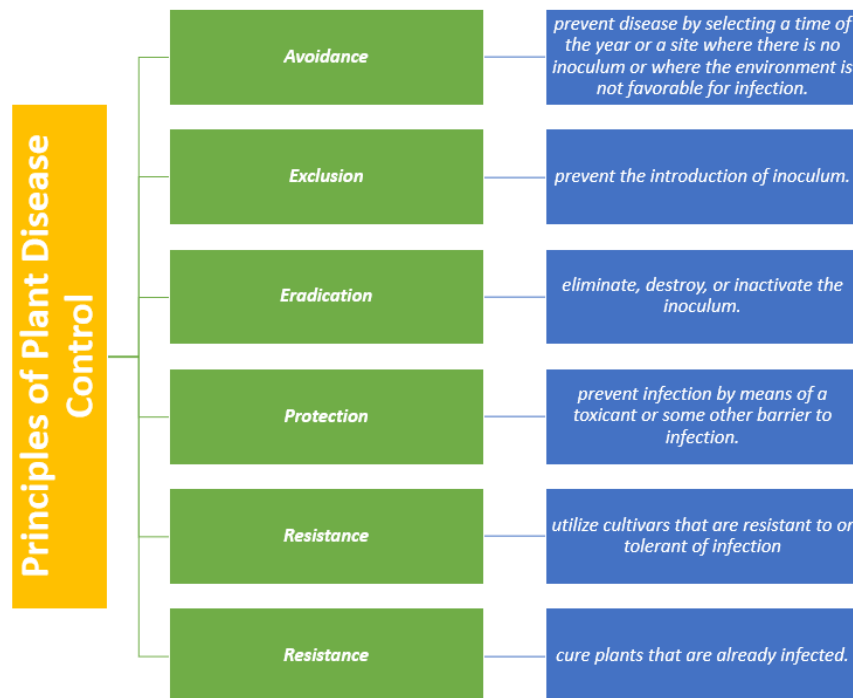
Principles of Plant Disease Control

Avoidance

prevent disease by selecting a time of the year or a site where there is no inoculum or where the environment is not favorable for infection.

Exclusion

prevent the introduction of inoculum.

Eradication

eliminate, destroy, or inactivate the inoculum.

Protection

prevent infection by means of a toxicant or some other barrier to infection.

Resistance

utilize cultivars that are resistant to or tolerant of infection

Resistance

cure plants that are already infected.